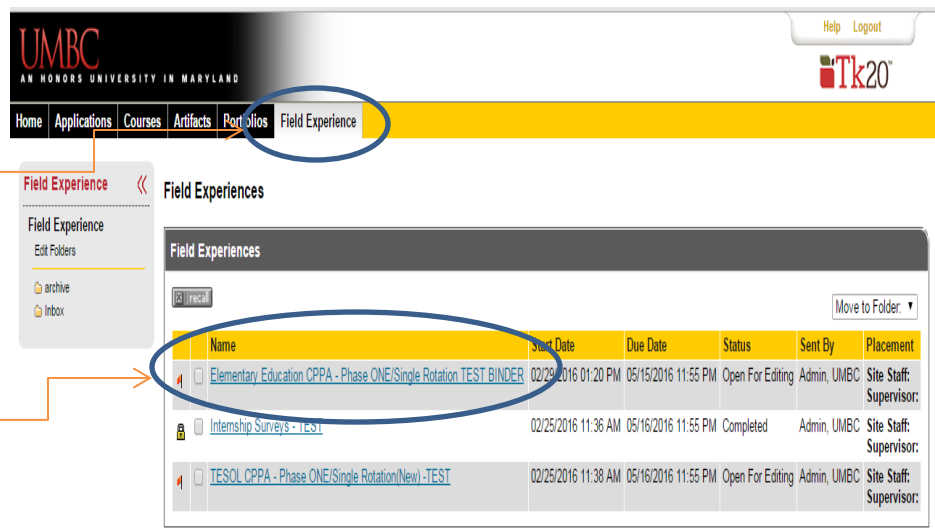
UMBC
AN HONORS UNIVERSITY IN MARYLAND

Help Logout

Tk20

Home Applications Courses Artifacts Portfolios Field Experience

Field Experience

Field Experience
Edit Folders

archive
Inbox

Field Experiences

Field Experiences

recall

Move to Folder:

| | | Name | Start Date | Due Date | Status | Sent By | Placement |
|---|---|---|---|---|---|---|---|
| | | Elementary Education CPPA - Phase ONE/Single Rotation TEST BINDER | 02/29/2016 01:20 PM | 05/15/2016 11:55 PM | Open For Editing | Admin, UMBC | Site Staff: Supervisor: |
| | | Internship Surveys - TEST | 02/25/2016 11:36 AM | 05/16/2016 11:55 PM | Completed | Admin, UMBC | Site Staff: Supervisor: |
| | | TESOL CPPA - Phase ONE/Single Rotation(New) -TEST | 02/25/2016 11:38 AM | 05/16/2016 11:55 PM | Open For Editing | Admin, UMBC | Site Staff: Supervisor: |